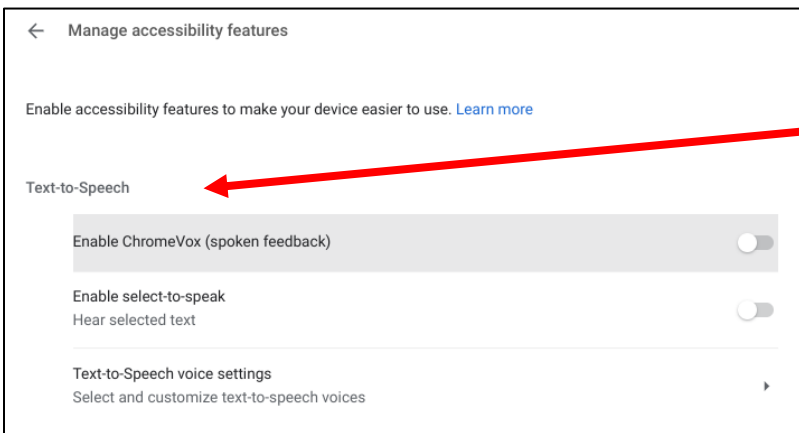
Manage accessibility features

Enable accessibility features to make your device easier to use. Learn more

Text-to-Speech

Enable ChromeVox (spoken feedback)

Enable select-to-speak
Hear selected text

Text-to-Speech voice settings
Select and customize text-to-speech voices